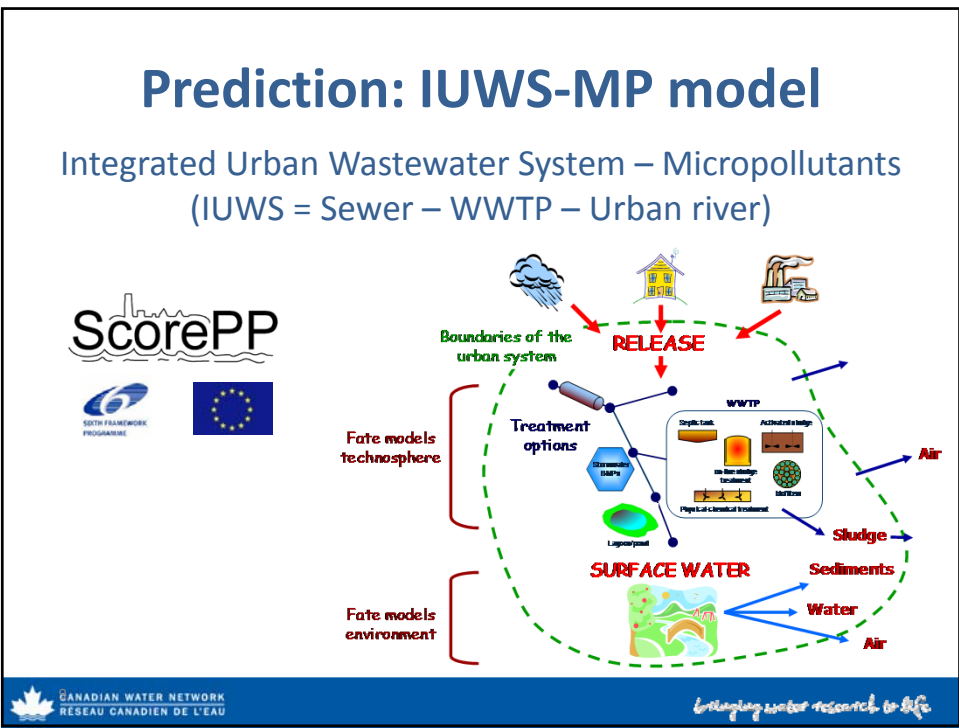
Prediction: IUWS-MP model

Integrated Urban Wastewater System – Micropollutants (IUWS = Sewer – WWTP – Urban river)

ScorePP

SIXTH FRAMEWORK PROGRAMME

Boundaries of the urban system

RELEASE

WWTP

Septic tank

Activated sludge

Treatment options

Stormwater BMPs

on-line sludge treatment

biofilter

Physical-chemical treatment

Lagoon/pond

Fate models technosphere

Air

Sludge

SURFACE WATER

Sediments

Water

Air

Fate models environment

CANADIAN WATER NETWORK
RÉSEAU CANADIEN DE L'EAU

bringing water research to life